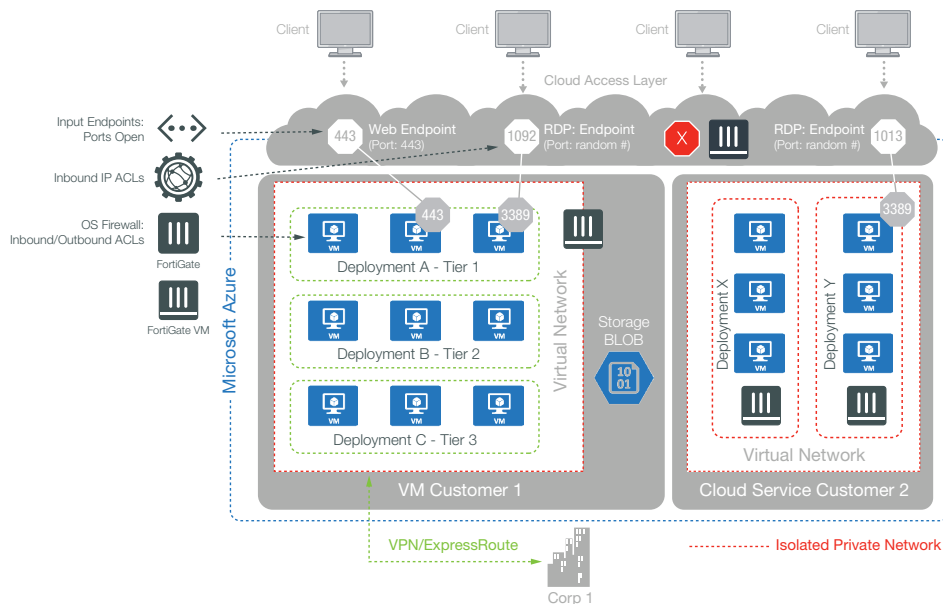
Client Client Client Client

Cloud Access Layer

Input Endpoints: Ports Open

Inbound IP ACLs

OS Firewall: Inbound/Outbound ACLs

FortiGate

FortiGate VM

443 Web Endpoint (Port: 443)

1092 RDP: Endpoint (Port: random #)

X

RDP: Endpoint (Port: random #) 1013

443

3389

3389

VM VM VM

Deployment A - Tier 1

VM VM VM

Deployment B - Tier 2

VM VM VM

Deployment C - Tier 3

Virtual Network

Storage BLOB

10 01

Microsoft Azure

VM Customer 1

Deployment X

VM VM VM

Deployment Y

VM VM VM

Virtual Network

Cloud Service Customer 2

VPN/ExpressRoute

Corp 1

Isolated Private Network